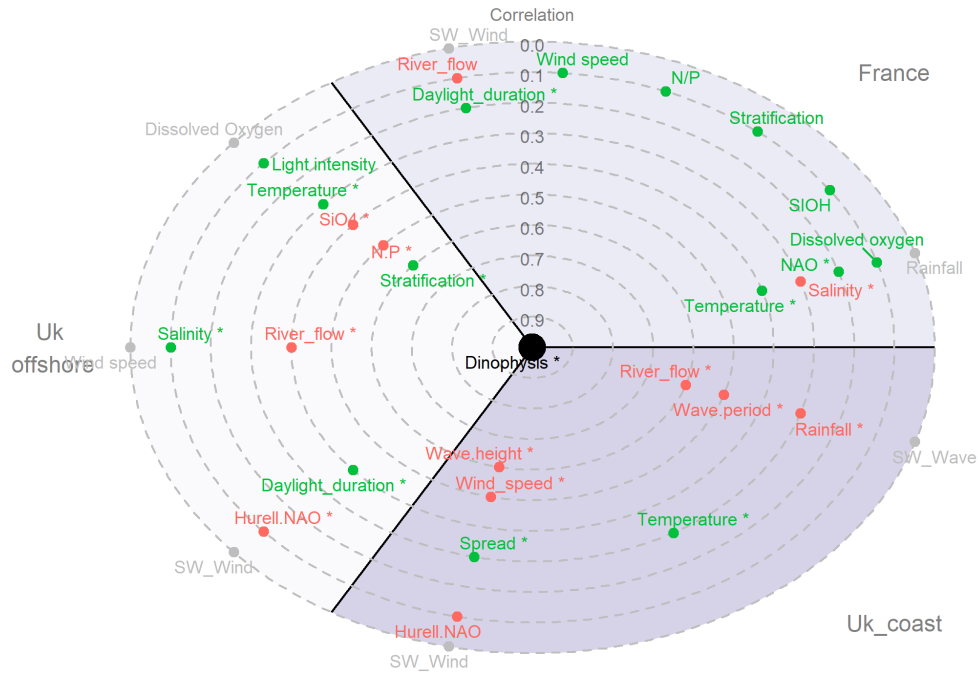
Correlation
0.0
0.1
0.2
0.3
0.4
0.5
0.6
0.7
0.8
0.9

France
Uk offshore
Uk_coast

SW_Wind
River_flow
Wind speed
N/P
Daylight_duration *
Stratification
Dissolved Oxygen
Light intensity
Temperature *
SiO4 *
N.P *
Stratification *
SIOH
Dissolved oxygen
NAO *
Rainfall
Salinity *
Temperature *
Salinity *
River_flow *
Wind speed
Dinophysis *
River_flow *
Wave.period *
Rainfall *
SW_Wave
Wave.height *
Wind_speed *
Daylight_duration *
Temperature *
Hurell.NAO *
Spread *
SW_Wind
Hurell.NAO
SW_Wind